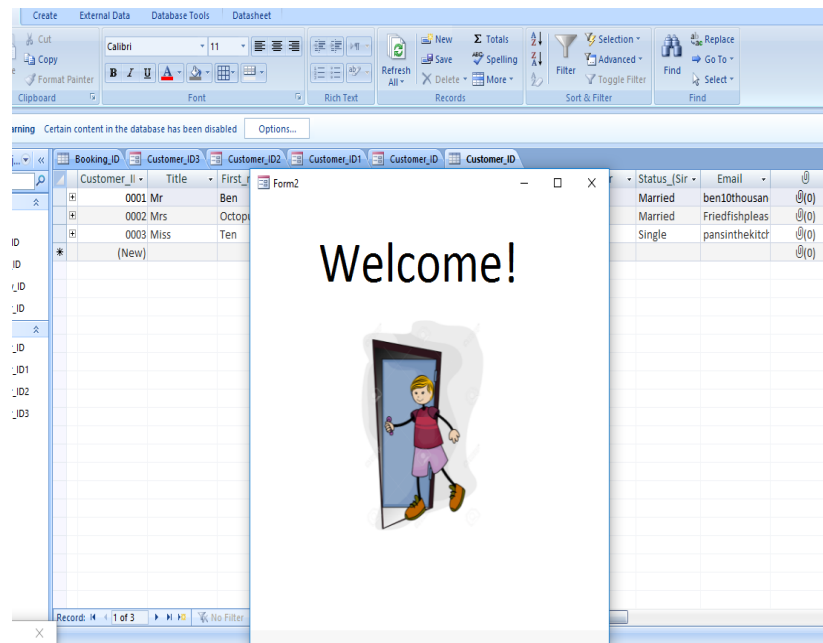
Create External Data Database Tools Datasheet

Cut
Copy
Format Painter
Clipboard

Calibri 11
B I U A
Font

Rich Text

Refresh All
New
Save
Delete
Σ Totals
Spelling
More
Records

Filter
Selection
Advanced
Toggle Filter
Sort & Filter

Find
Replace
Go To
Select
Find

rning Certain content in the database has been disabled Options...

Booking_ID Customer_ID3 Customer_ID2 Customer_ID1 Customer_ID Customer_ID

| | Customer_I | Title | First_n | r | Status_(Sir | Email | |
|---|---|---|---|---|---|---|---|
| ⊞ | 0001 | Mr | Ben | | Married | ben10thousan | (0) |
| ⊞ | 0002 | Mrs | Octop | | Married | Friedfishpleas | (0) |
| ⊞ | 0003 | Miss | Ten | | Single | pansinthekitch | (0) |
| * | (New) | | | | | | (0) |

ID
ID
_ID
_ID
_ID
_ID1
_ID2
_ID3

Form2

Welcome!

Record: 1 of 3 No Filter